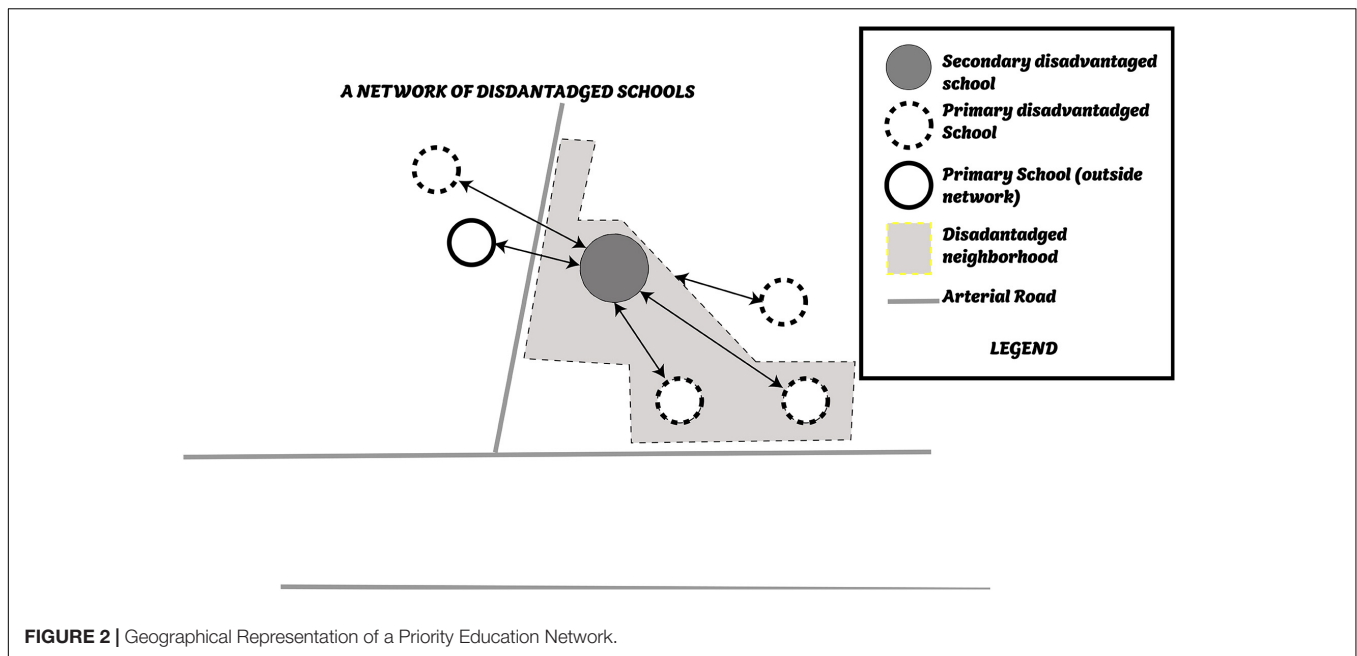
A NETWORK OF DISDANTADGED SCHOOLS

Secondary disadvantaged school

Primary disadvantadged School

Primary School (outside network)

Disadantadged neighborhood

Arterial Road

LEGEND

FIGURE 2 | Geographical Representation of a Priority Education Network.